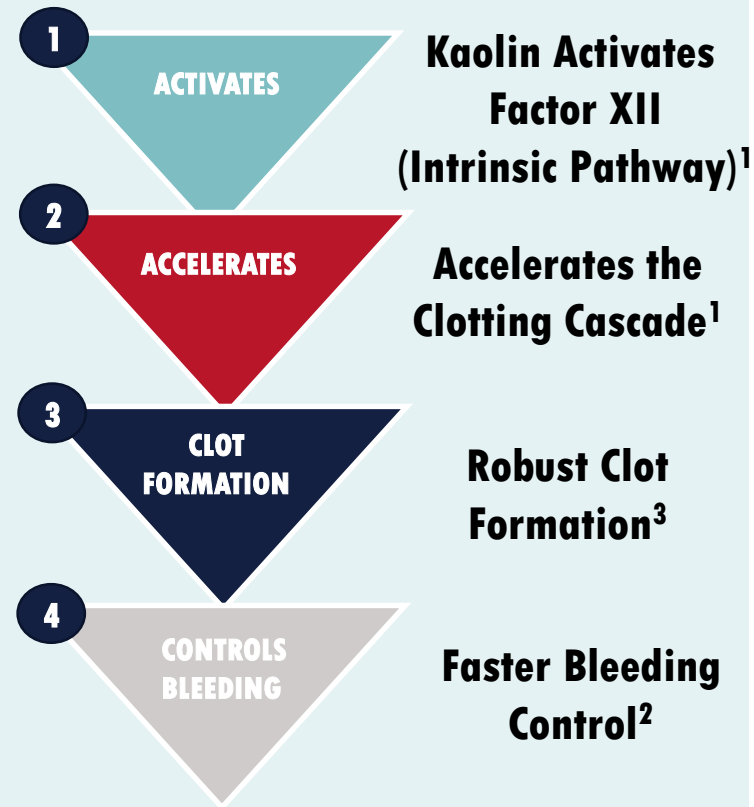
1
ACTIVATES
Kaolin Activates Factor XII (Intrinsic Pathway)$^1$

2
ACCELERATES
Accelerates the Clotting Cascade$^1$

3
CLOT FORMATION
Robust Clot Formation$^3$

4
CONTROLS BLEEDING
Faster Bleeding Control$^2$